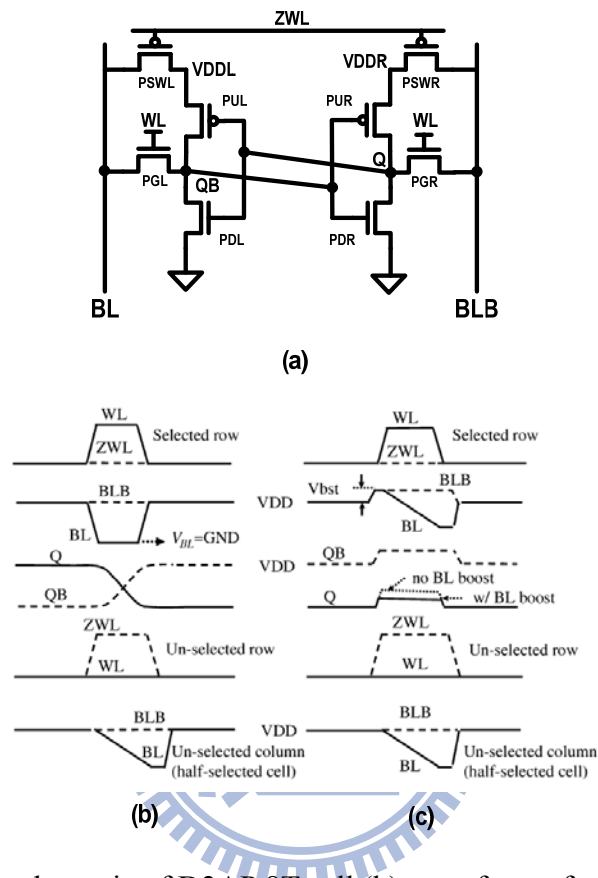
ZWL
VDDL
VDDR
PSWL
PSWR
PUL
PUR
WL
WL
Q
PGL
QB
PGR
PDL
PDR
BL
BLB

(a)

WL
ZWL
Selected row
BLB
VDD
BL
$V_{BL}$=GND
Q
VDD
QB
ZWL
WL
Un-selected row
BLB
VDD
BL
Un-selected column (half-selected cell)

WL
ZWL
Selected row
Vbst
BLB
BL
QB
no BL boost
Q
w/ BL boost
ZWL
WL
Un-selected row
BLB
BL
Un-selected column (half-selected cell)

(b)
(c)

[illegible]